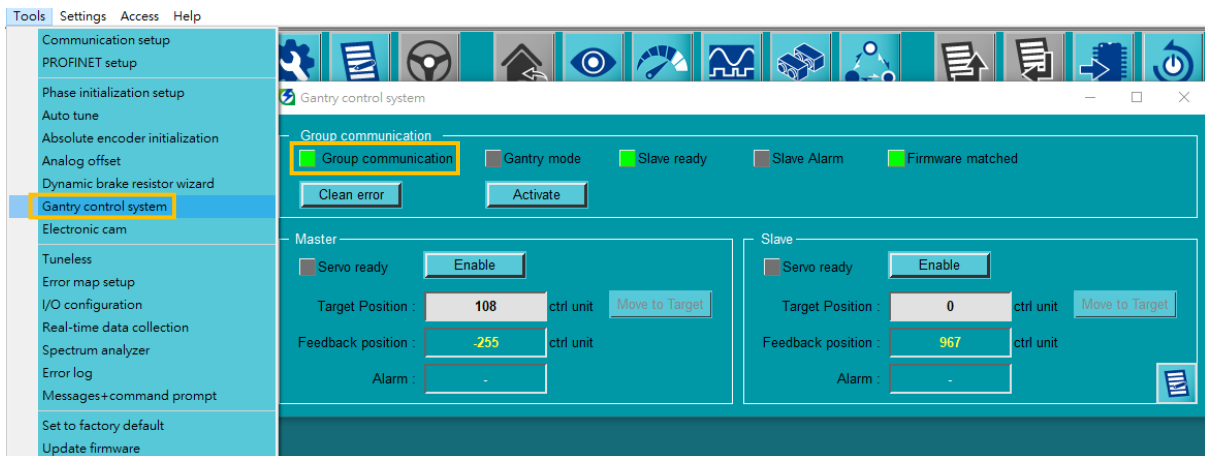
Tools Settings Access Help

Communication setup
PROFINET setup
Phase initialization setup
Auto tune
Absolute encoder initialization
Analog offset
Dynamic brake resistor wizard
Gantry control system
Electronic cam
Tuneless
Error map setup
I/O configuration
Real-time data collection
Spectrum analyzer
Error log
Messages+command prompt
Set to factory default
Update firmware

Gantry control system

Group communication
Group communication
Gantry mode
Slave ready
Slave Alarm
Firmware matched
Clean error
Activate

Master
Servo ready
Enable
Target Position : 108 ctrl unit
Move to Target
Feedback position : -255 ctrl unit
Alarm : -

Slave
Servo ready
Enable
Target Position : 0 ctrl unit
Move to Target
Feedback position : 967 ctrl unit
Alarm : -